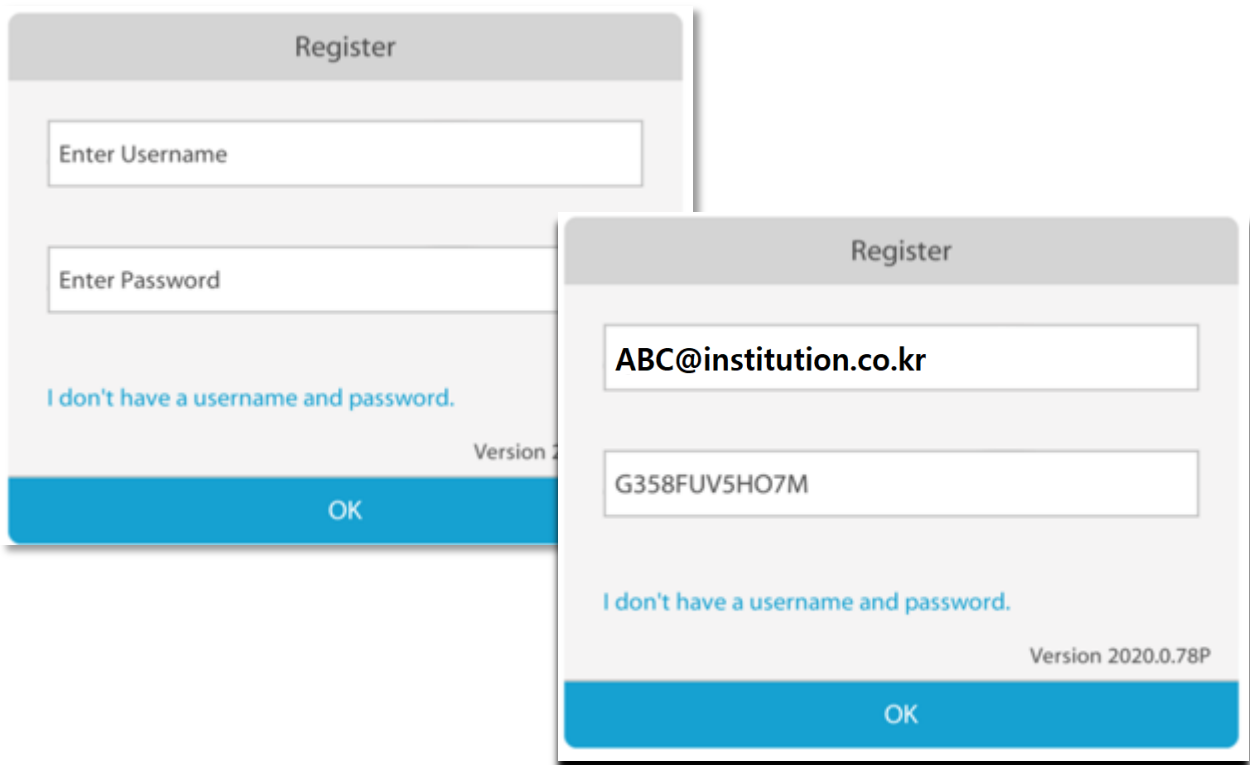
Register

Enter Username

Enter Password

I don't have a username and password.

Version 2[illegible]

OK

Register

ABC@institution.co.kr

G358FUV5HO7M

I don't have a username and password.

Version 2020.0.78P

OK